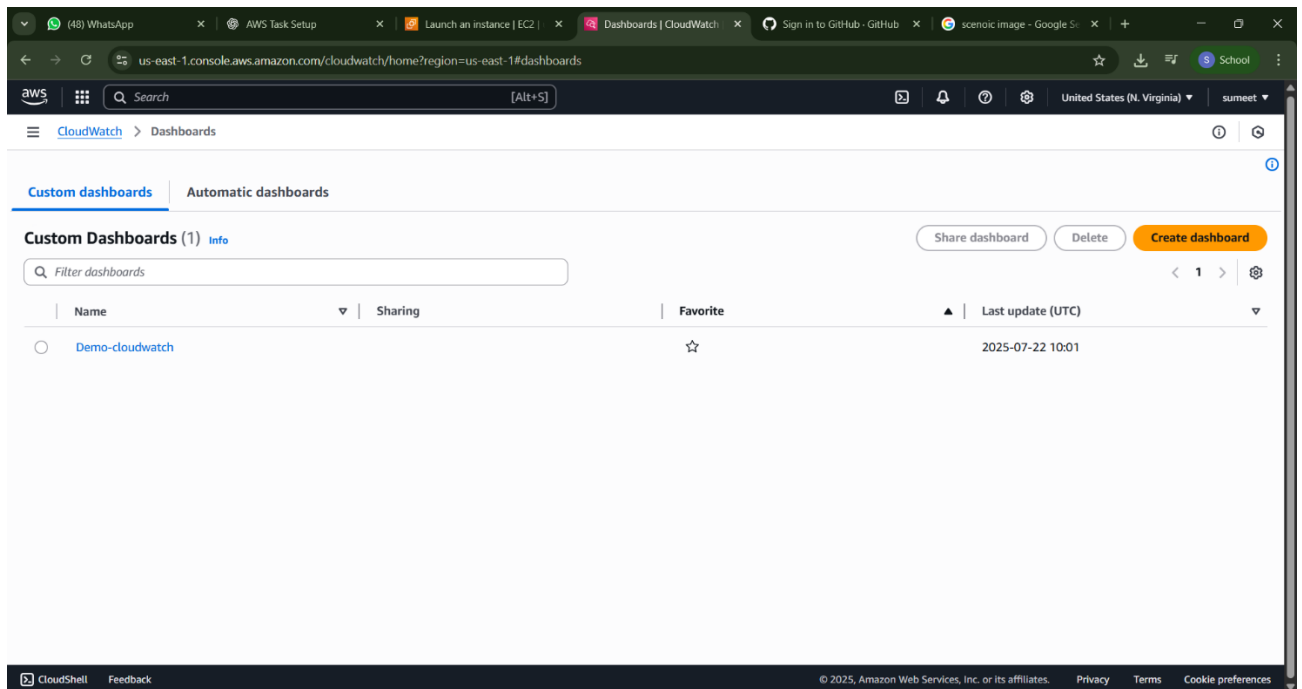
(48) WhatsApp | AWS Task Setup | Launch an instance | EC2 | Dashboards | CloudWatch | Sign in to GitHub · GitHub | scenoic image - Google Se

us-east-1.console.aws.amazon.com/cloudwatch/home?region=us-east-1#dashboards

School

aws

Search

[Alt+S]

United States (N. Virginia) ▼

sumeet ▼

CloudWatch > Dashboards

Custom dashboards

Automatic dashboards

Custom Dashboards (1) Info

Share dashboard

Delete

Create dashboard

Filter dashboards

< 1 >

| Name | Sharing | Favorite | Last update (UTC) |
|---|---|---|---|
| Demo-cloudwatch | | ☆ | 2025-07-22 10:01 |

CloudShell

Feedback

© 2025, Amazon Web Services, Inc. or its affiliates.

Privacy

Terms

Cookie preferences